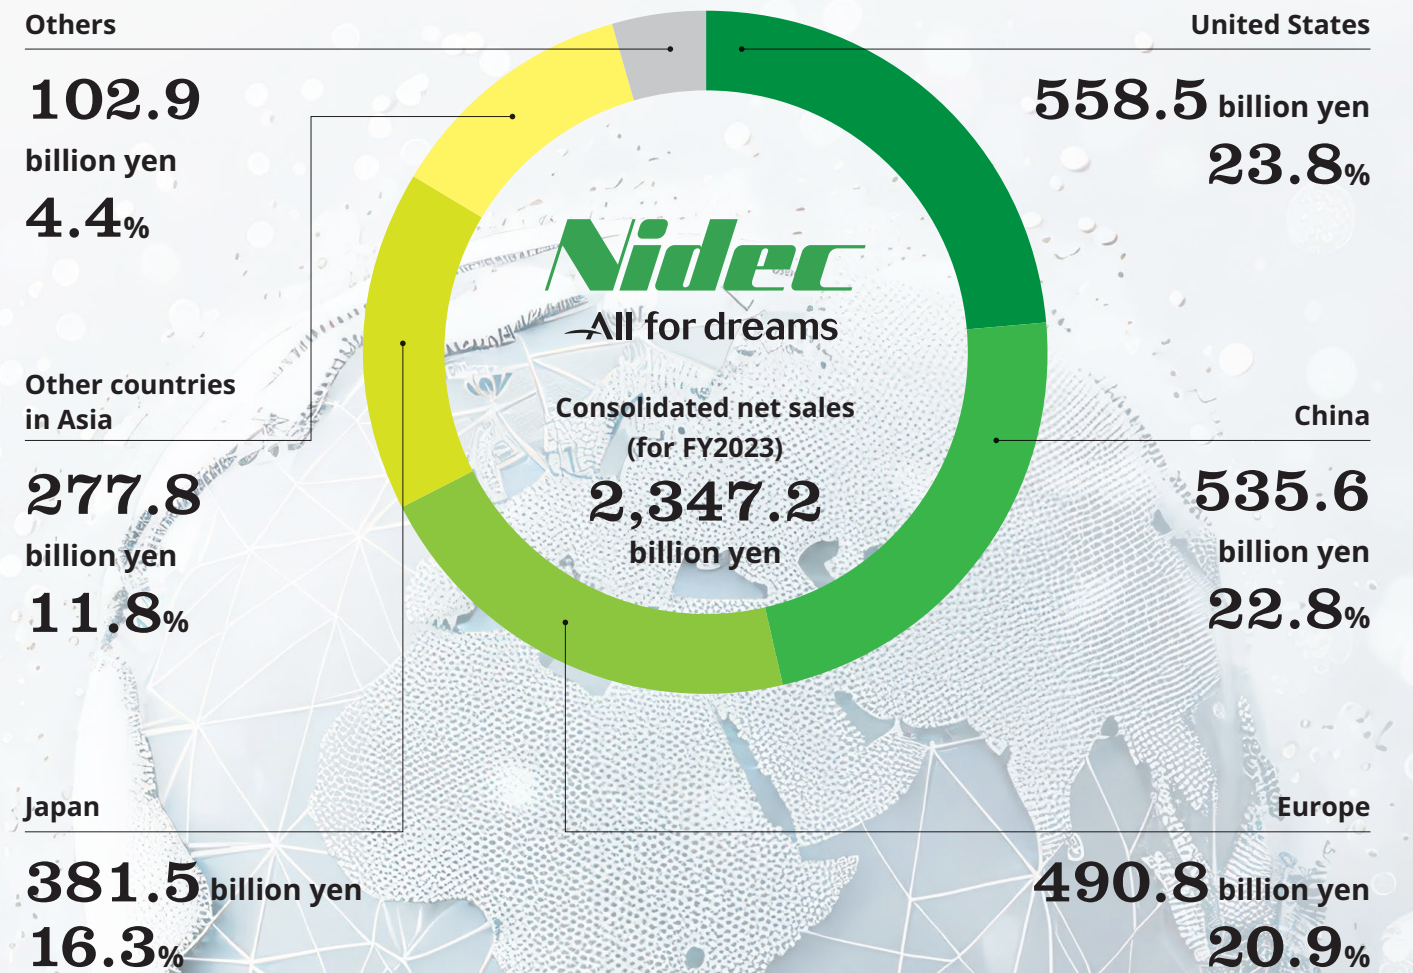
Others

102.9

billion yen

4.4%

United States

558.5 billion yen

23.8%

Nidec

All for dreams

Consolidated net sales (for FY2023)

2,347.2

billion yen

Other countries in Asia

277.8

billion yen

11.8%

China

535.6

billion yen

22.8%

Japan

381.5 billion yen

16.3%

Europe

490.8 billion yen

20.9%